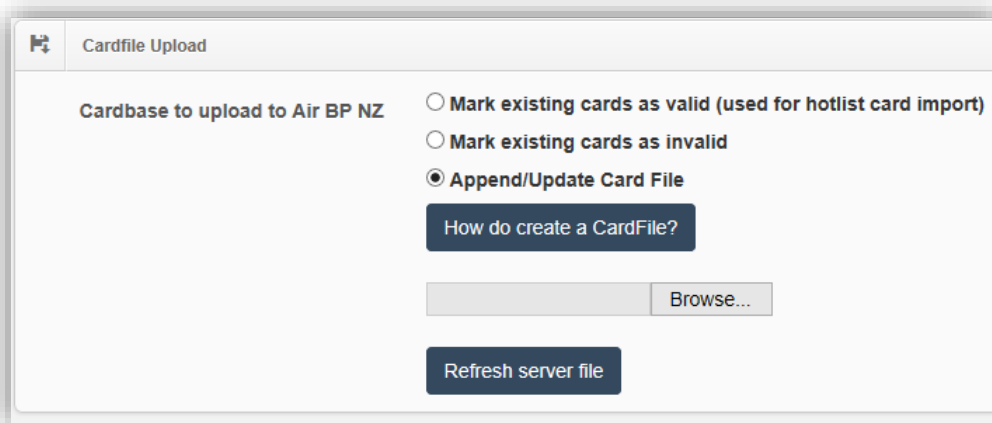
Cardfile Upload

Cardbase to upload to Air BP NZ

○ Mark existing cards as valid (used for hotlist card import)

○ Mark existing cards as invalid

◉ Append/Update Card File

How do create a CardFile?

Browse...

Refresh server file